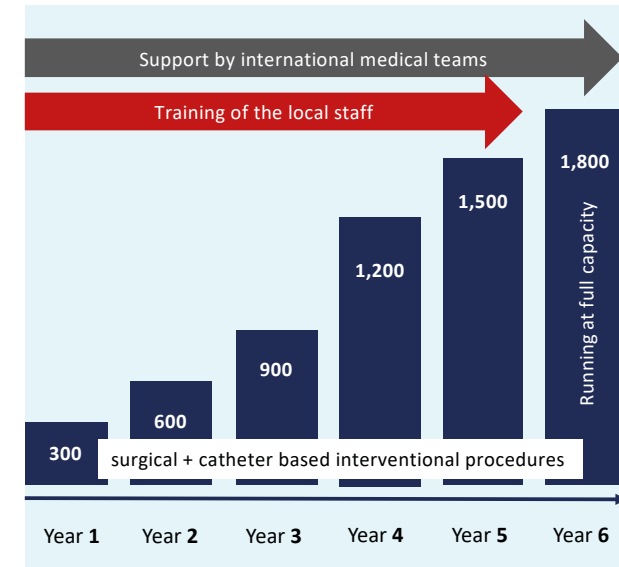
Support by international medical teams

Training of the local staff

300

600

900

1,200

1,500

1,800

Running at full capacity

surgical + catheter based interventional procedures

Year 1

Year 2

Year 3

Year 4

Year 5

Year 6